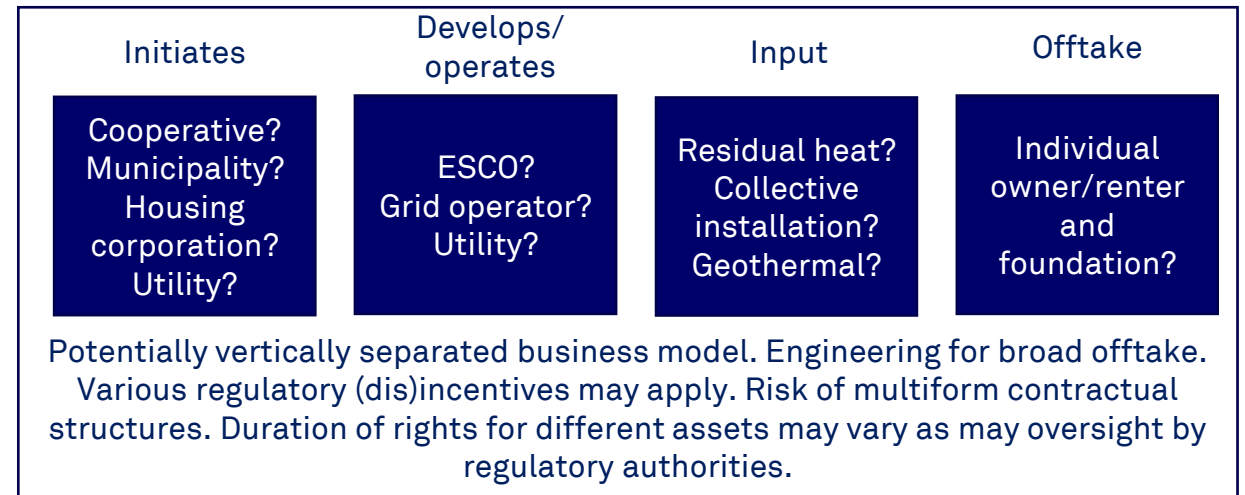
Initiates

Develops/ operates

Input

Offtake

Cooperative? Municipality? Housing corporation? Utility?

ESCO? Grid operator? Utility?

Residual heat? Collective installation? Geothermal?

Individual owner/renter and foundation?

Potentially vertically separated business model. Engineering for broad offtake. Various regulatory (dis)incentives may apply. Risk of multiform contractual structures. Duration of rights for different assets may vary as may oversight by regulatory authorities.